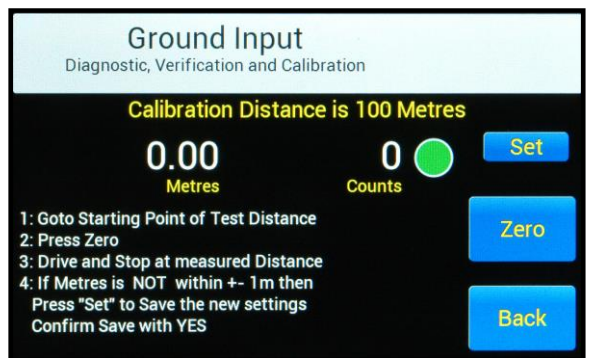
Ground Input
Diagnostic, Verification and Calibration

Calibration Distance is 100 Metres

Set

0.00
Metres

0
Counts

1: Goto Starting Point of Test Distance
2: Press Zero
3: Drive and Stop at measured Distance
4: If Metres is NOT within +- 1m then
Press "Set" to Save the new settings
Confirm Save with YES

Zero

Back